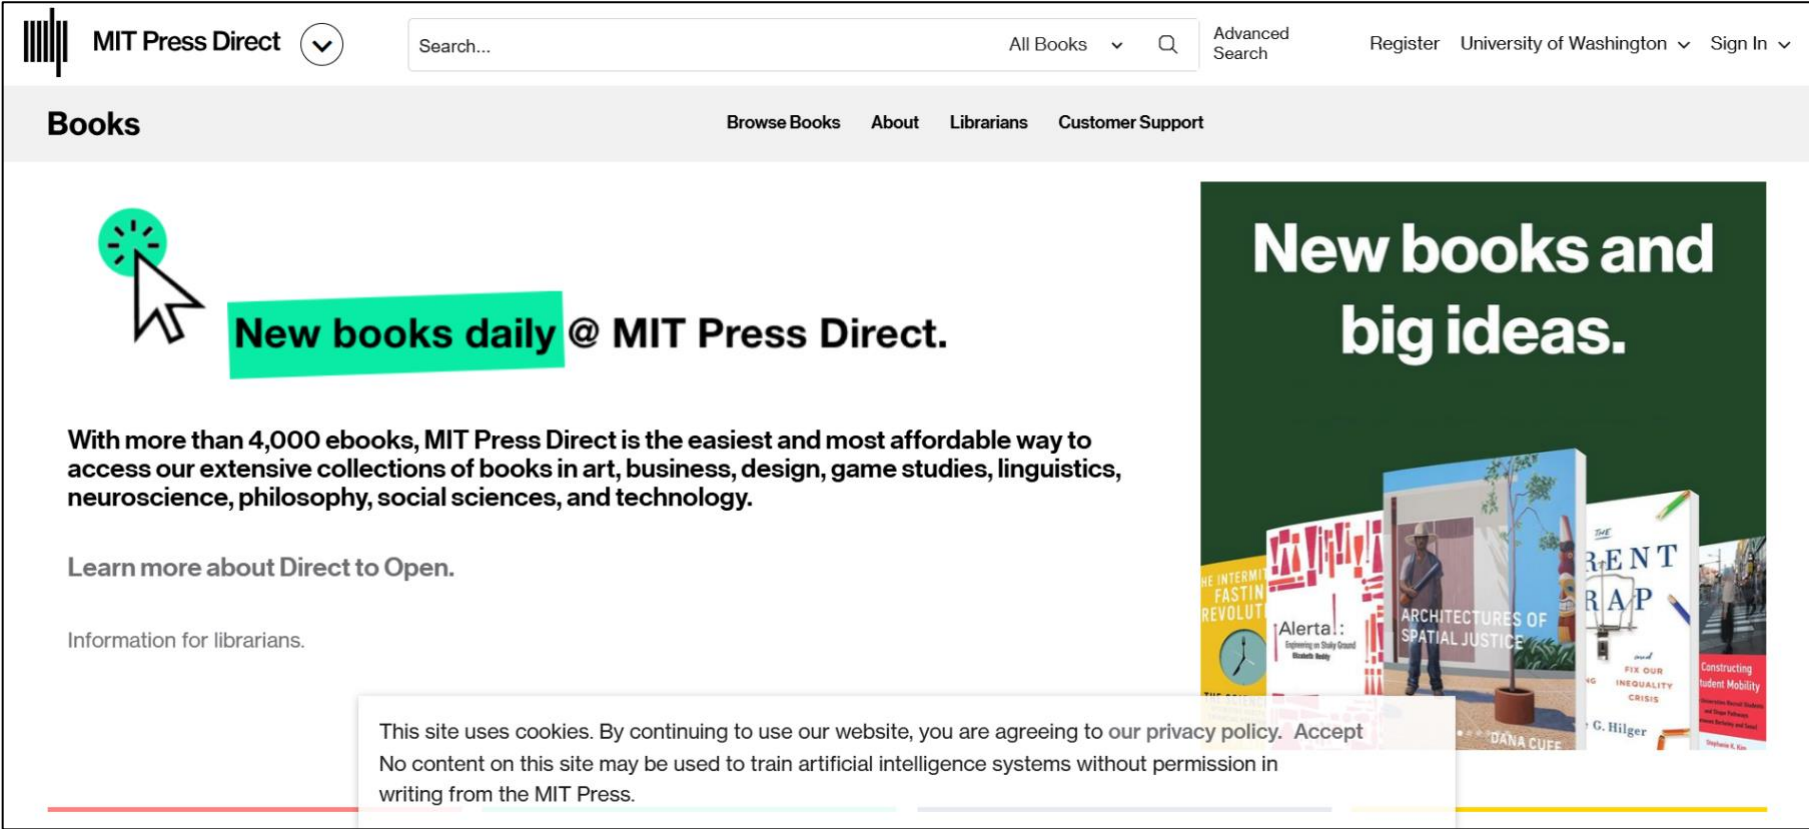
MIT Press Direct

Search...

All Books

Advanced Search

Register

University of Washington

Sign In

Books

Browse Books

About

Librarians

Customer Support

New books daily @ MIT Press Direct.

With more than 4,000 ebooks, MIT Press Direct is the easiest and most affordable way to access our extensive collections of books in art, business, design, game studies, linguistics, neuroscience, philosophy, social sciences, and technology.

Learn more about Direct to Open.

Information for librarians.

New books and big ideas.

HE INTERMI FASTIN REVOLUT

Alerta!:

ARCHITECTURES OF SPATIAL JUSTICE

DANA CUFF

THE RENT TRAP

FIX OUR INEQUALITY CRISIS

G. Hilger

Constructing tudent Mobility

This site uses cookies. By continuing to use our website, you are agreeing to our privacy policy. Accept

No content on this site may be used to train artificial intelligence systems without permission in writing from the MIT Press.